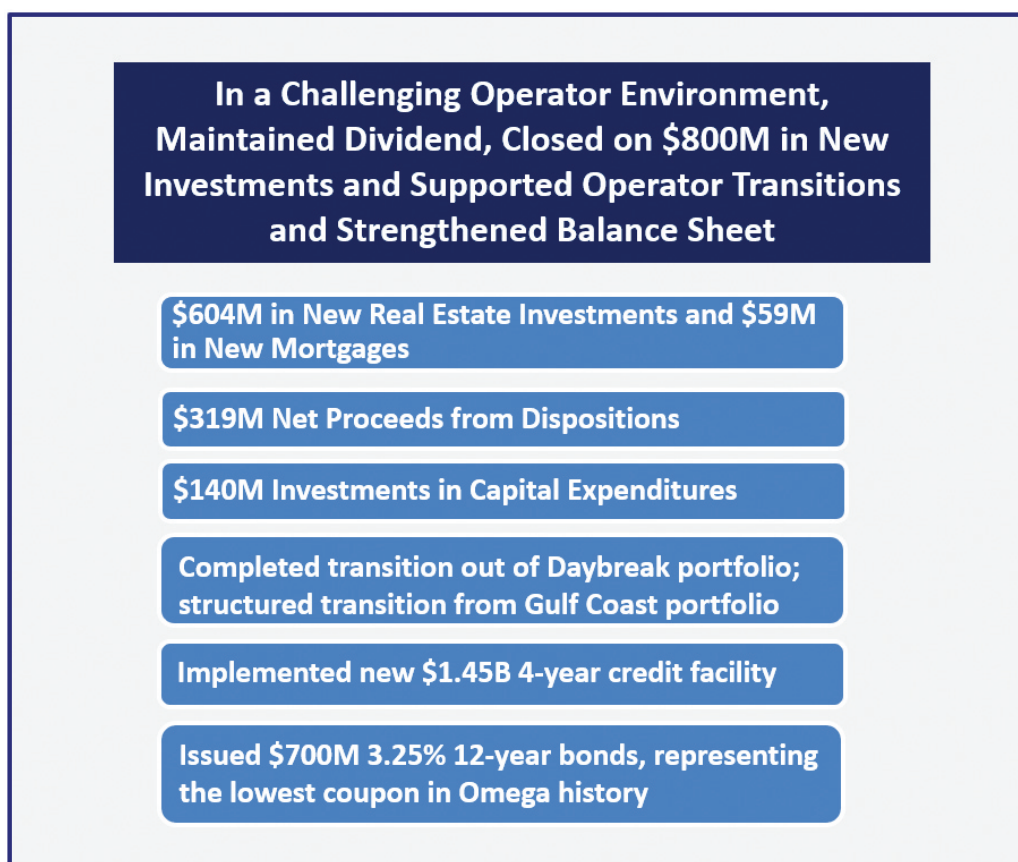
In a Challenging Operator Environment, Maintained Dividend, Closed on \$800M in New Investments and Supported Operator Transitions and Strengthened Balance Sheet

\$604M in New Real Estate Investments and \$59M in New Mortgages

\$319M Net Proceeds from Dispositions

\$140M Investments in Capital Expenditures

Completed transition out of Daybreak portfolio; structured transition from Gulf Coast portfolio

Implemented new \$1.45B 4-year credit facility

Issued \$700M 3.25% 12-year bonds, representing the lowest coupon in Omega history